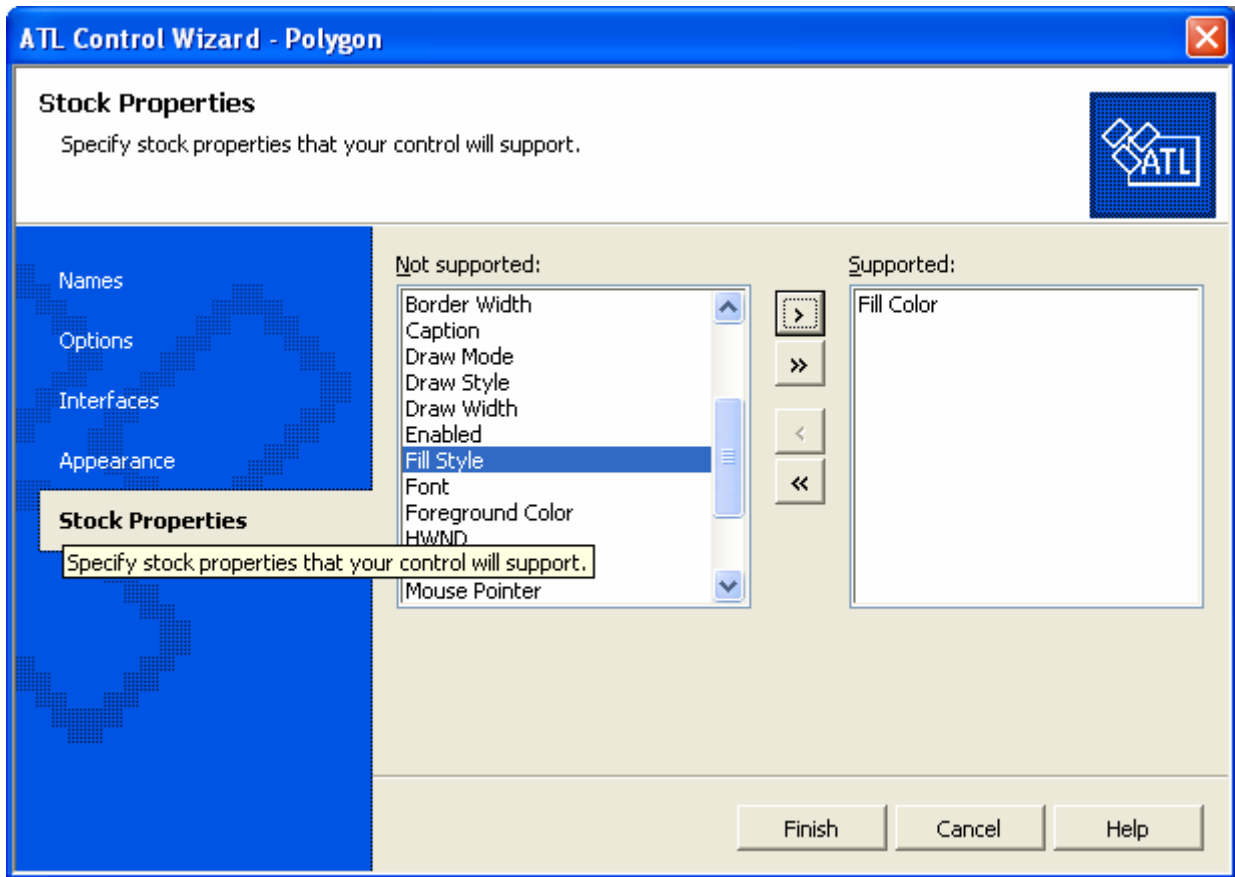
ATL Control Wizard - Polygon

Stock Properties

Specify stock properties that your control will support.

ATL

Names

Options

Interfaces

Appearance

Stock Properties

Specify stock properties that your control will support.

Not supported:

Border Width
Caption
Draw Mode
Draw Style
Draw Width
Enabled
Fill Style
Font
Foreground Color
HWND
Mouse Pointer

>

»

<

«

Supported:

Fill Color

Finish

Cancel

Help